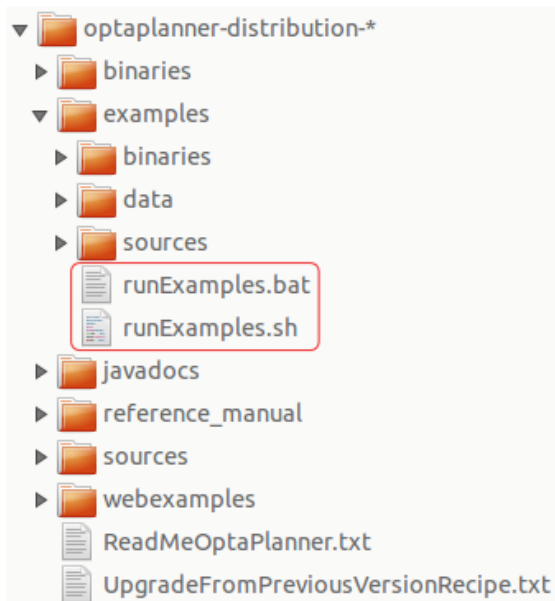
optaplanner-distribution-*
binaries
examples
binaries
data
sources
runExamples.bat
runExamples.sh
javadocs
reference_manual
sources
webexamples
ReadMeOptaPlanner.txt
UpgradeFromPreviousVersionRecipe.txt